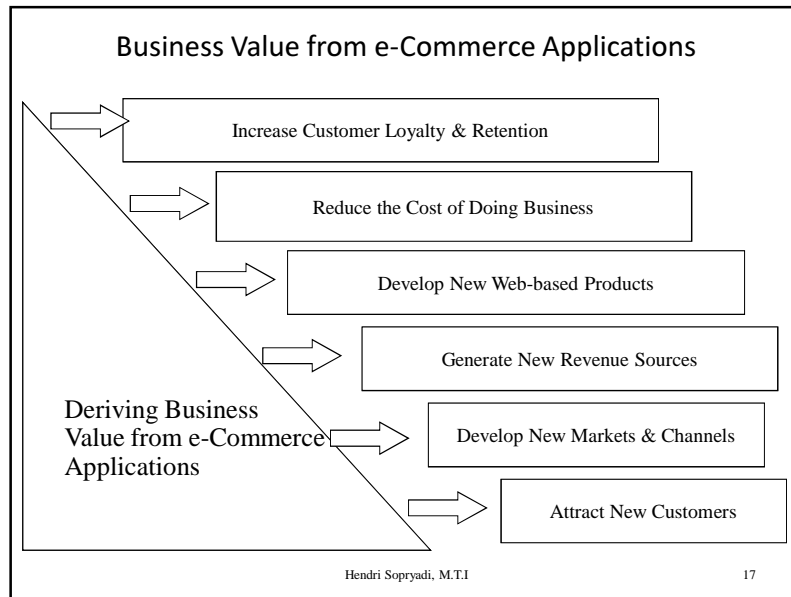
Business Value from e-Commerce Applications

Increase Customer Loyalty & Retention

Reduce the Cost of Doing Business

Develop New Web-based Products

Generate New Revenue Sources

Deriving Business Value from e-Commerce Applications

Develop New Markets & Channels

Attract New Customers

Hendri Sopryadi, M.T.I

17